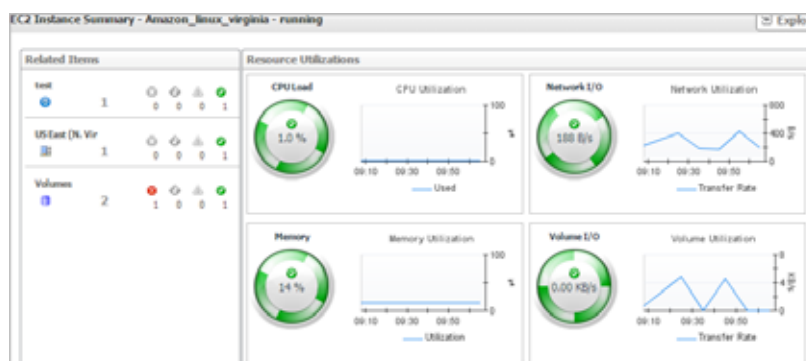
EC2 Instance Summary - Amazon_linux_virginia - running

Explo

Related Items

test

1

0 0 0 1

US East (N. Vir

1

0 0 0 1

Volumes

2

1 0 0 1

Resource Utilizations

CPU Load

1.0 %

CPU Utilization

100

%

0

09:10 09:30 09:50

Used

Network I/O

188 B/s

Network Utilization

600

400

B/s

200

09:10 09:30 09:50

Transfer Rate

Memory

14 %

Memory Utilization

100

%

0

09:10 09:30 09:50

Utilization

Volume I/O

0.00 KB/s

Volume Utilization

8

4

KB/s

0

09:10 09:30 09:50

Transfer Rate